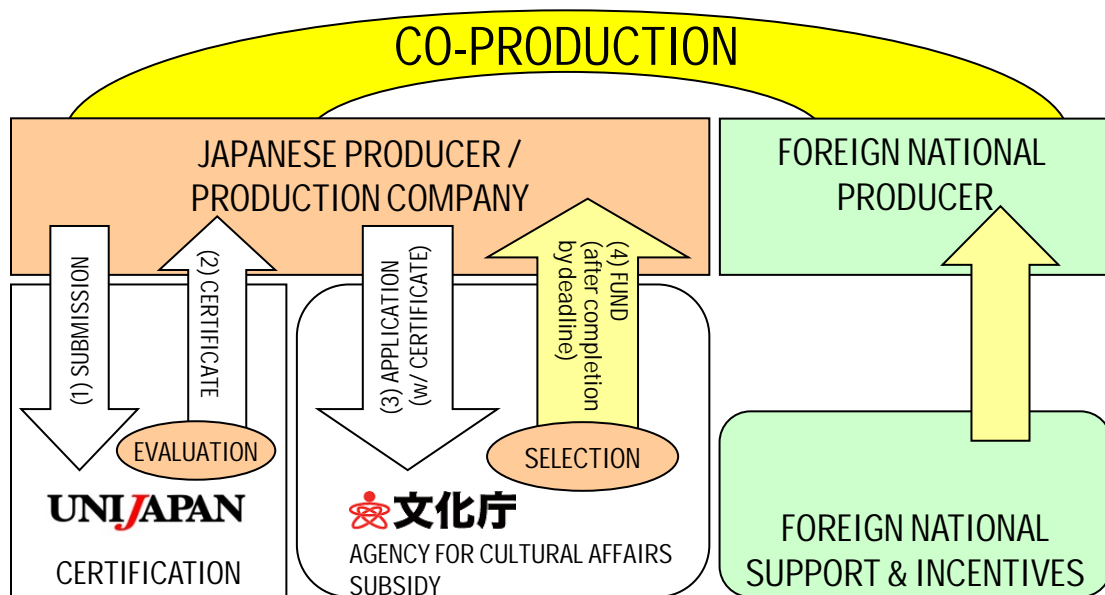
CO-PRODUCTION

JAPANESE PRODUCER / PRODUCTION COMPANY

FOREIGN NATIONAL PRODUCER

(1) SUBMISSION

(2) CERTIFICATE

(3) APPLICATION (w/ CERTIFICATE)

(4) FUND (after completion by deadline)

EVALUATION

SELECTION

UNIJAPAN

CERTIFICATION

文化庁

AGENCY FOR CULTURAL AFFAIRS SUBSIDY

FOREIGN NATIONAL SUPPORT & INCENTIVES